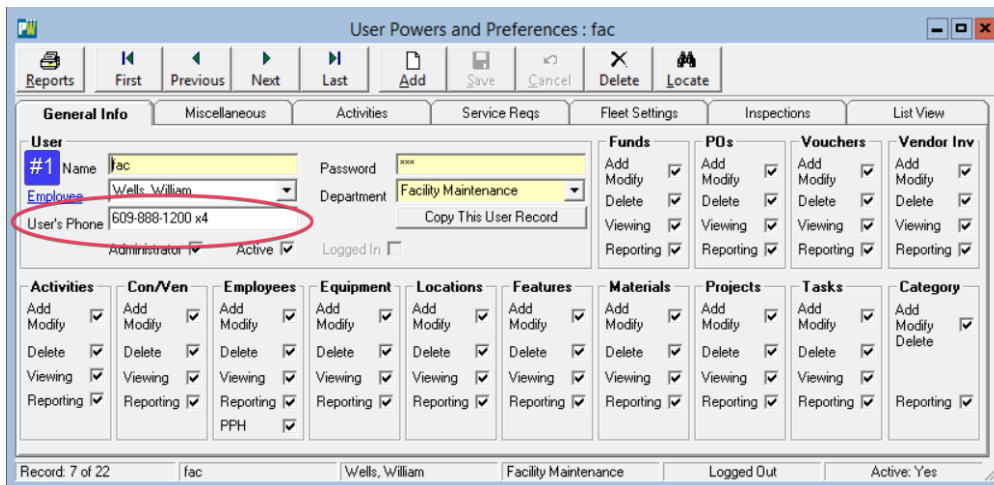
User Powers and Preferences : fac

Reports First Previous Next Last Add Save Cancel Delete Locate

General Info | Miscellaneous | Activities | Service Reqs | Fleet Settings | Inspections | List View

User
#1 Name fac
Employee Wells, William
User's Phone 609-888-1200 x4
Administrator ☑ Active ☑
Password ***
Department Facility Maintenance
Copy This User Record
Logged In ☐

Funds
Add Modify ☑
Delete ☑
Viewing ☑
Reporting ☑

POs
Add Modify ☑
Delete ☑
Viewing ☑
Reporting ☑

Vouchers
Add Modify ☑
Delete ☑
Viewing ☑
Reporting ☑

Vendor Inv
Add Modify ☑
Delete ☑
Viewing ☑
Reporting ☑

Activities
Add Modify ☑
Delete ☑
Viewing ☑
Reporting ☑

Con/Ven
Add Modify ☑
Delete ☑
Viewing ☑
Reporting ☑

Employees
Add Modify ☑
Delete ☑
Viewing ☑
Reporting ☑
PPH ☑

Equipment
Add Modify ☑
Delete ☑
Viewing ☑
Reporting ☑

Locations
Add Modify ☑
Delete ☑
Viewing ☑
Reporting ☑

Features
Add Modify ☑
Delete ☑
Viewing ☑
Reporting ☑

Materials
Add Modify ☑
Delete ☑
Viewing ☑
Reporting ☑

Projects
Add Modify ☑
Delete ☑
Viewing ☑
Reporting ☑

Tasks
Add Modify ☑
Delete ☑
Viewing ☑
Reporting ☑

Category
Add Modify Delete ☑
Reporting ☑

Record: 7 of 22 | fac | Wells, William | Facility Maintenance | Logged Out | Active: Yes